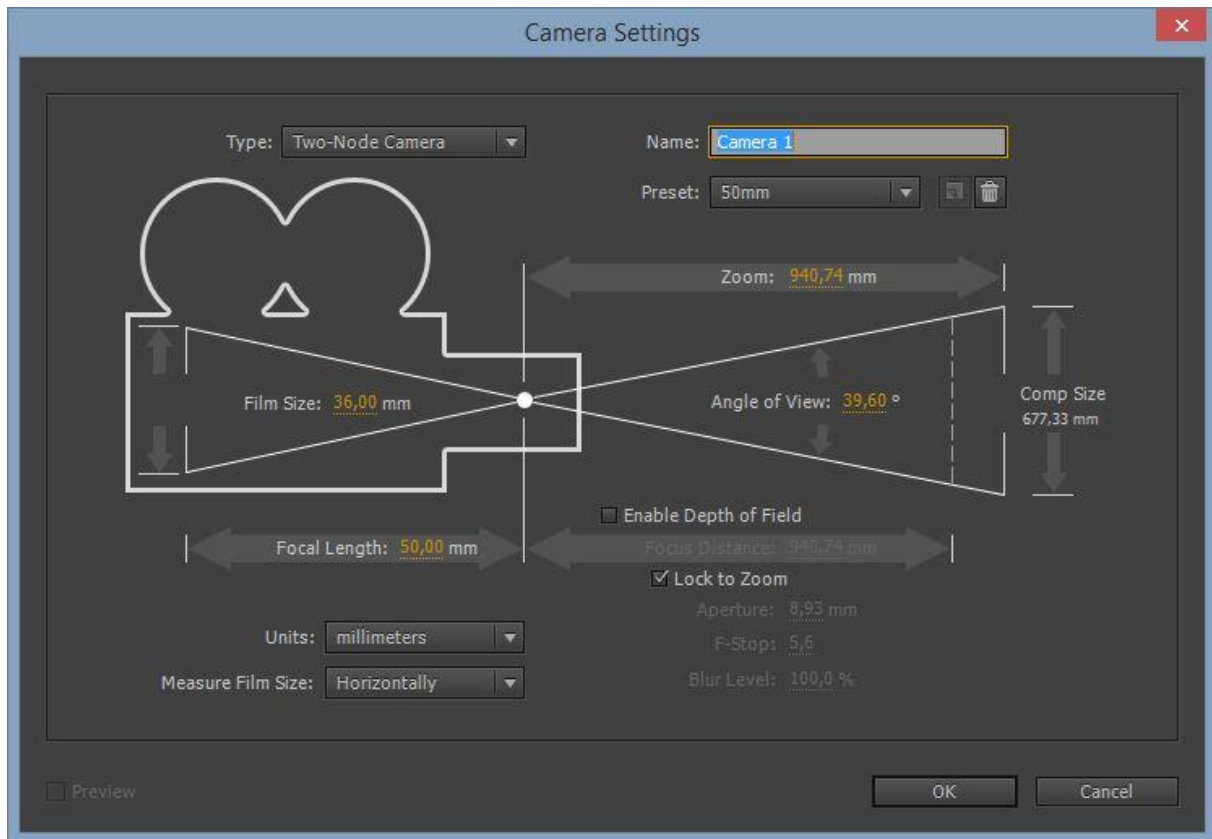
Camera Settings

Type: Two-Node Camera

Name: Camera 1

Preset: 50mm

Zoom: 940,74 mm

Film Size: 36,00 mm

Angle of View: 39,60 °

Comp Size 677,33 mm

Enable Depth of Field

Focal Length: 50,00 mm

Focus Distance: 940,74 mm

Lock to Zoom

Aperture: 8,93 mm

F-Stop: 5,6

Blur Level: 100,0 %

Units: millimeters

Measure Film Size: Horizontally

Preview

OK

Cancel